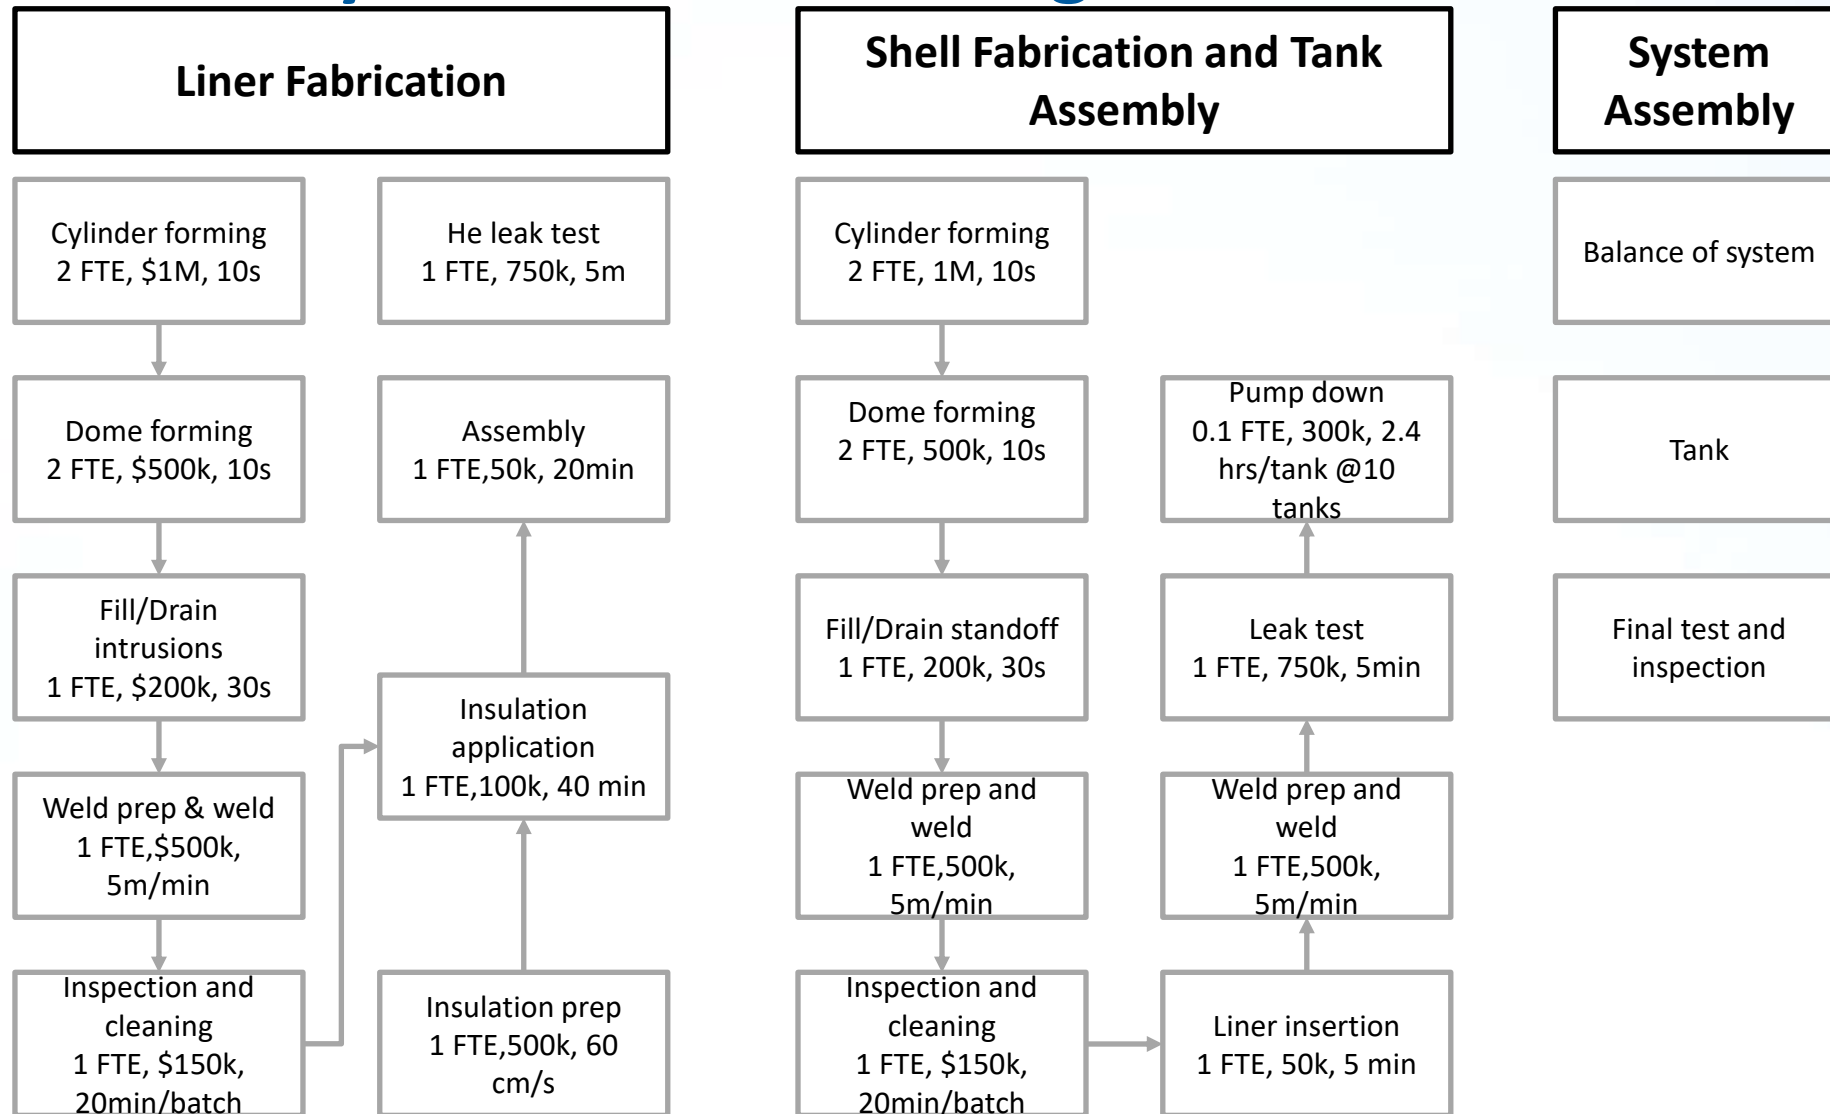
Liner Fabrication

Cylinder forming
2 FTE, \$1M, 10s

Dome forming
2 FTE, \$500k, 10s

Fill/Drain intrusions
1 FTE, \$200k, 30s

Weld prep & weld
1 FTE,\$500k, 5m/min

Inspection and cleaning
1 FTE, \$150k, 20min/batch

Insulation prep
1 FTE,500k, 60 cm/s

Insulation application
1 FTE,100k, 40 min

Assembly
1 FTE,50k, 20min

He leak test
1 FTE, 750k, 5m

Shell Fabrication and Tank Assembly

Cylinder forming
2 FTE, 1M, 10s

Dome forming
2 FTE, 500k, 10s

Fill/Drain standoff
1 FTE, 200k, 30s

Weld prep and weld
1 FTE,500k, 5m/min

Inspection and cleaning
1 FTE, \$150k, 20min/batch

Liner insertion
1 FTE, 50k, 5 min

Weld prep and weld
1 FTE,500k, 5m/min

Leak test
1 FTE, 750k, 5min

Pump down
0.1 FTE, 300k, 2.4 hrs/tank @10 tanks

System Assembly

Balance of system

Tank

Final test and inspection